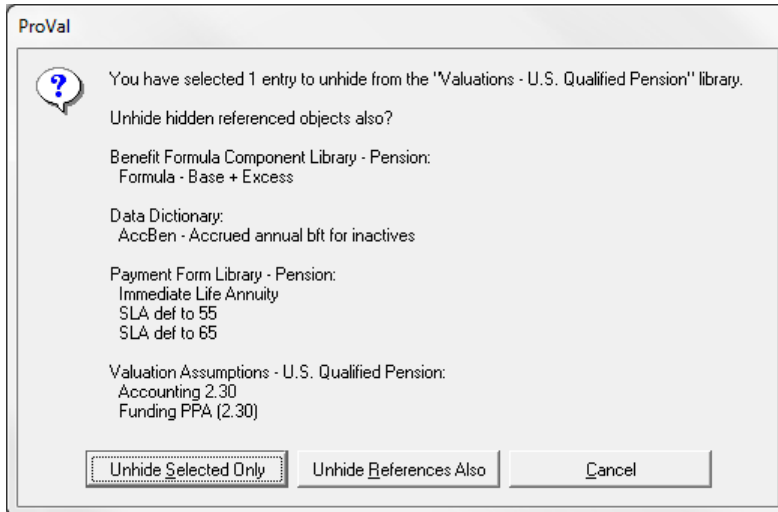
ProVal

You have selected 1 entry to unhide from the "Valuations - U.S. Qualified Pension" library.

Unhide hidden referenced objects also?

Benefit Formula Component Library - Pension:
Formula - Base + Excess

Data Dictionary:
AccBen - Accrued annual bft for inactives

Payment Form Library - Pension:
Immediate Life Annuity
SLA def to 55
SLA def to 65

Valuation Assumptions - U.S. Qualified Pension:
Accounting 2.30
Funding PPA (2.30)

Unhide Selected Only | Unhide References Also | Cancel